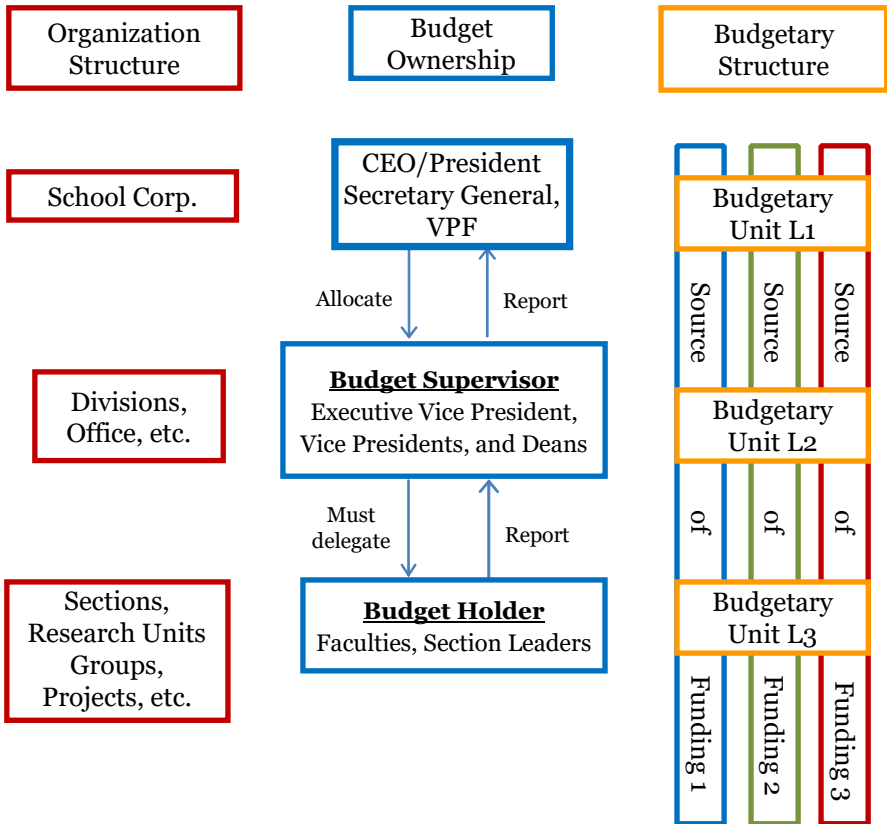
Organization Structure

Budget Ownership

Budgetary Structure

School Corp.

CEO/President Secretary General, VPF

Allocate

Report

Divisions, Office, etc.

**Budget Supervisor**
Executive Vice President, Vice Presidents, and Deans

Must delegate

Report

Sections, Research Units Groups, Projects, etc.

**Budget Holder**
Faculties, Section Leaders

Budgetary Unit L1

Budgetary Unit L2

Budgetary Unit L3

Source of Funding 1

Source of Funding 2

Source of Funding 3